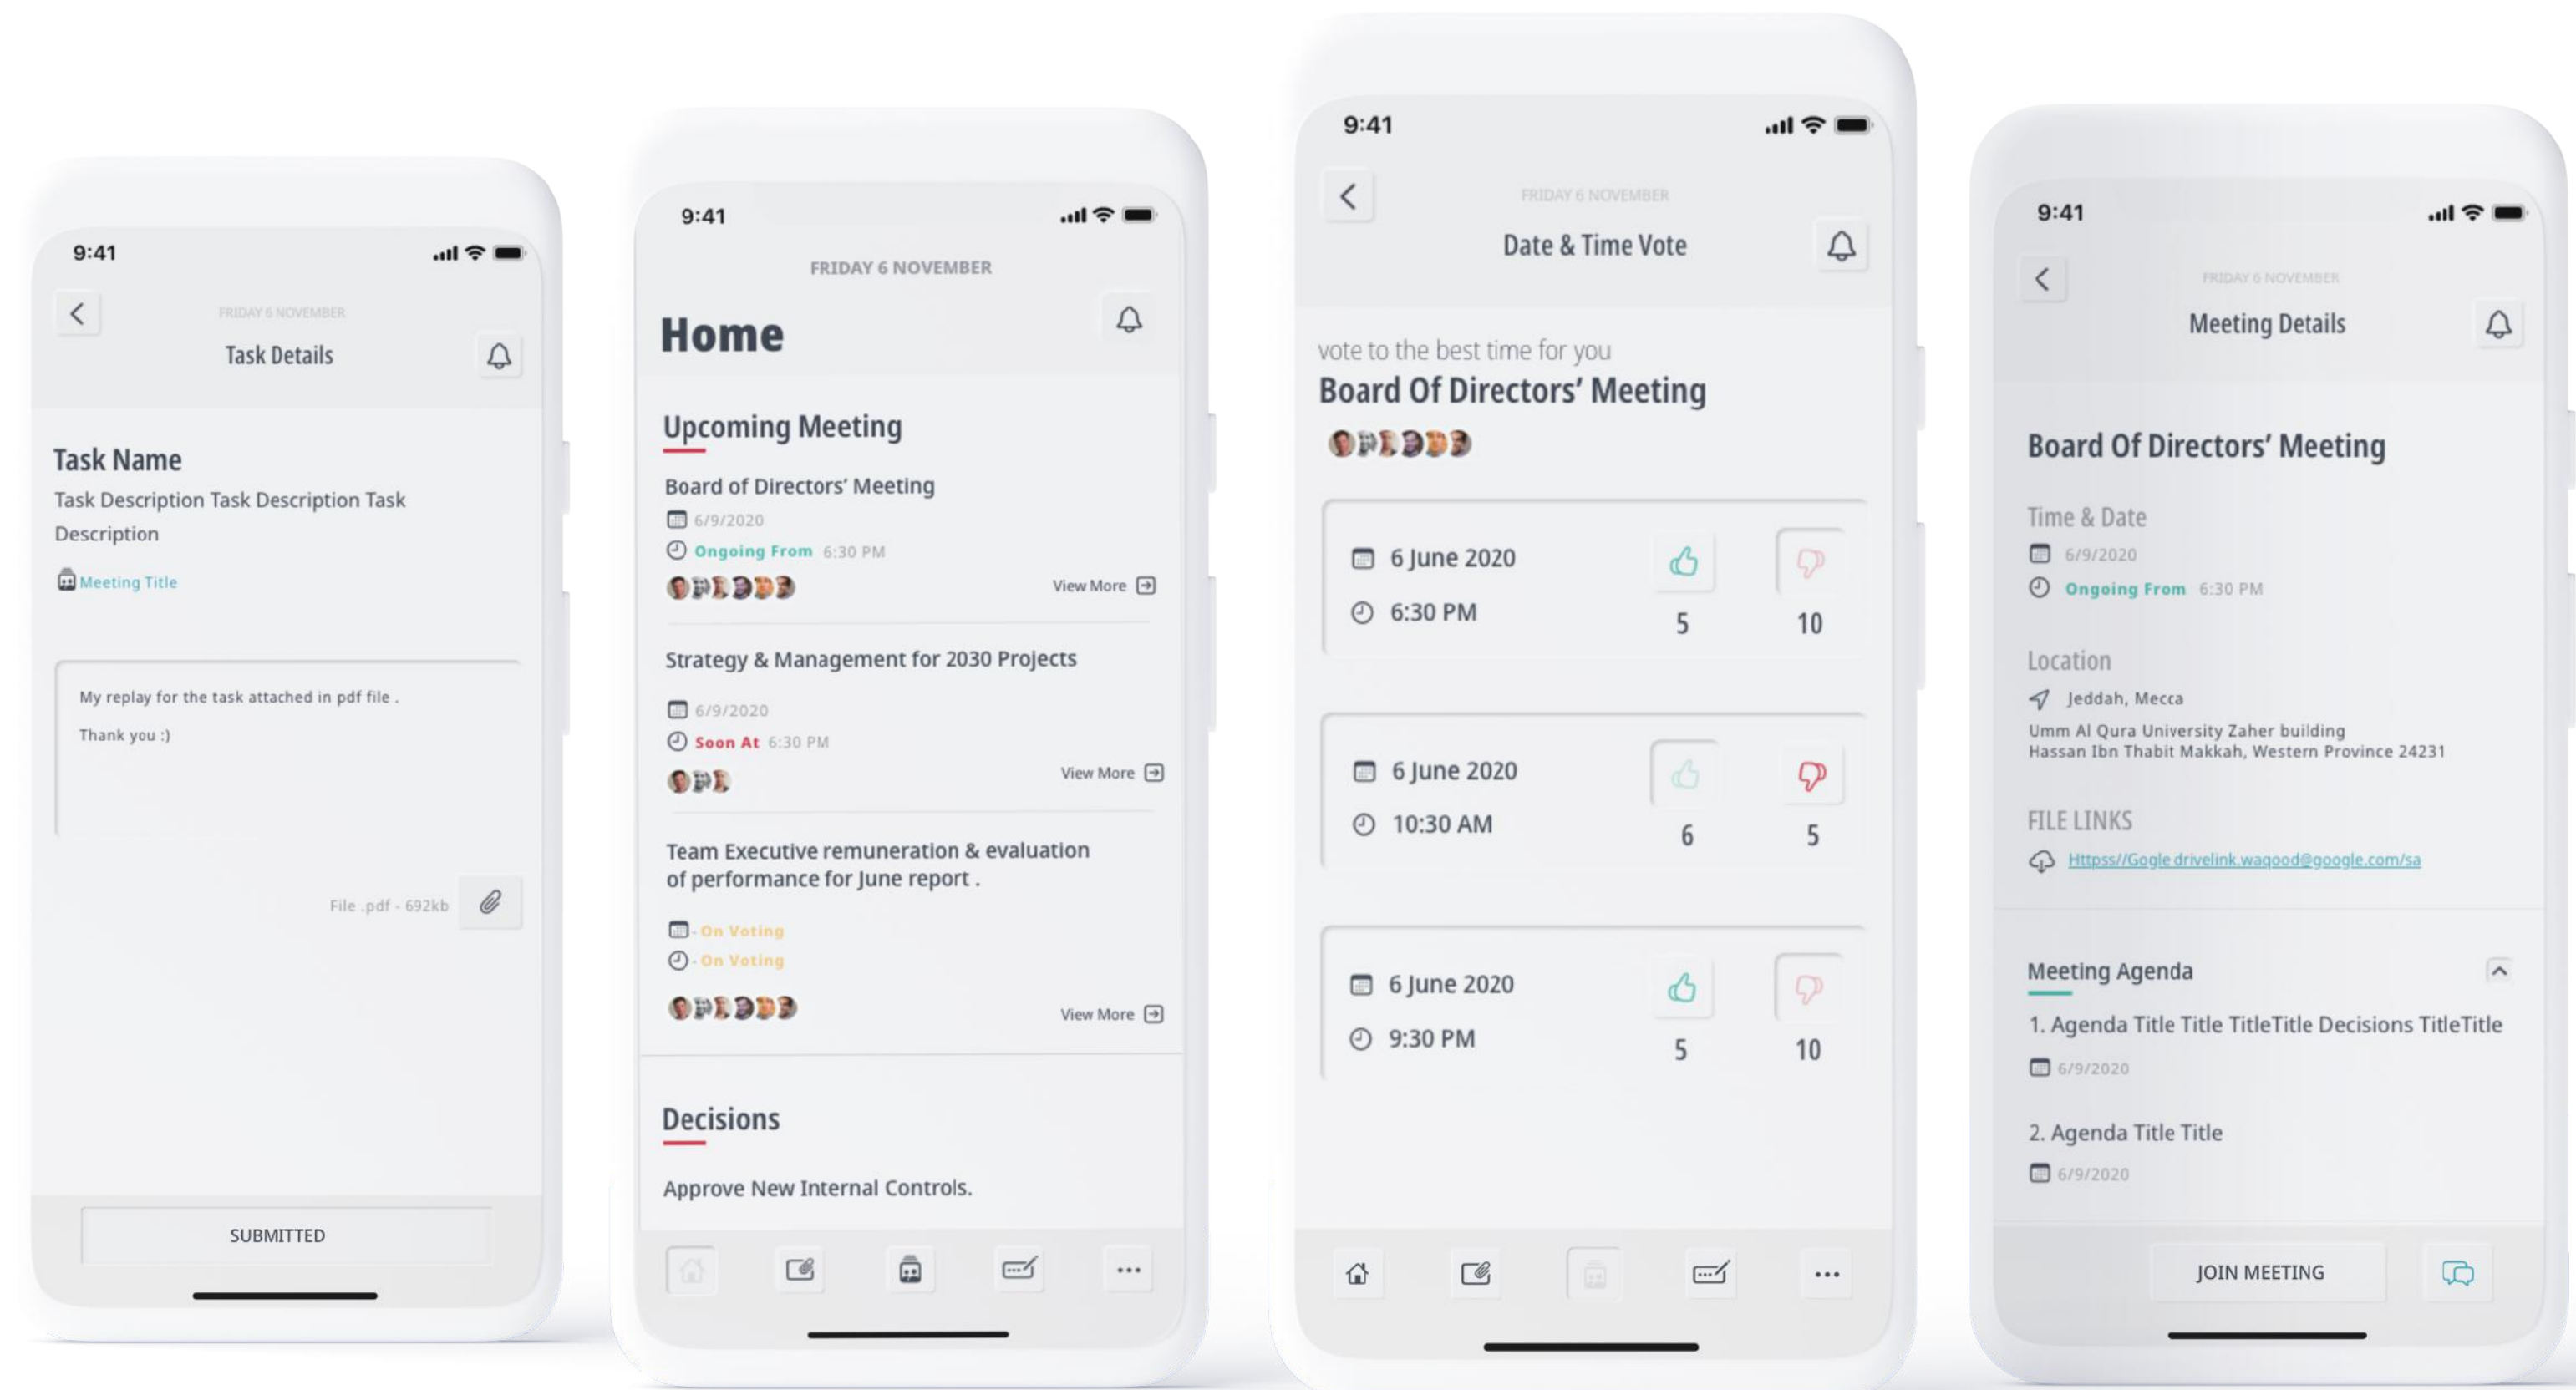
9:41

FRIDAY 6 NOVEMBER

Task Details

Task Name

Task Description Task Description Task Description

Meeting Title

My replay for the task attached in pdf file .

Thank you :)

File .pdf - 692kb

SUBMITTED

9:41

FRIDAY 6 NOVEMBER

Home

Upcoming Meeting

Board of Directors' Meeting

6/9/2020

Ongoing From 6:30 PM

View More

Strategy & Management for 2030 Projects

6/9/2020

Soon At 6:30 PM

View More

Team Executive remuneration & evaluation of performance for June report .

On Voting

On Voting

View More

Decisions

Approve New Internal Controls.

9:41

FRIDAY 6 NOVEMBER

Date & Time Vote

vote to the best time for you

Board Of Directors' Meeting

6 June 2020

6:30 PM

5

10

6 June 2020

10:30 AM

6

5

6 June 2020

9:30 PM

5

10

9:41

FRIDAY 6 NOVEMBER

Meeting Details

Board Of Directors' Meeting

Time & Date

6/9/2020

Ongoing From 6:30 PM

Location

Jeddah, Mecca

Umm Al Qura University Zaher building
Hassan Ibn Thabit Makkah, Western Province 24231

FILE LINKS

Httpss//Gogle.drivelink.waqood@google.com/sa

Meeting Agenda

1. Agenda Title Title TitleTitle Decisions TitleTitle

6/9/2020

2. Agenda Title Title

6/9/2020

JOIN MEETING